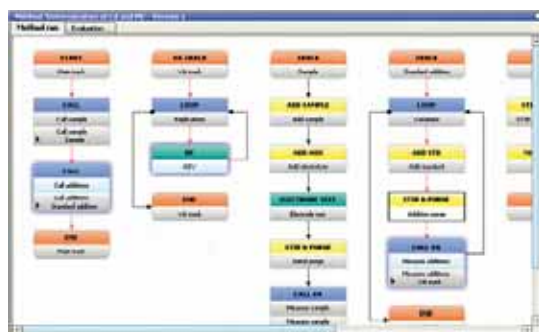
Method Determination of Cd and Pb - Version 1
Method run
Evaluation

START
Main track

CALL
Call sample
Call sample
Sample

CALL
Call additions
Call additions
Standard addition

END
Main track

VA-TRACK
VA track

LOOP
Replications

DP
DEV

END
VA track

TRACK
Sample

ADD SAMPLE
Add sample

ADD AUX
Add electrolyte

ELECTRODE TEST
Electrode test

STIR & PURGE
Initial purge

CALL VA
Measure sample
Measure sample

TRACK
Standard addition

LOOP
Counter

ADD STD
Add standard

STIR & PURGE
Addition purge

CALL VA
Measure addition
Measure addition
VA track

END